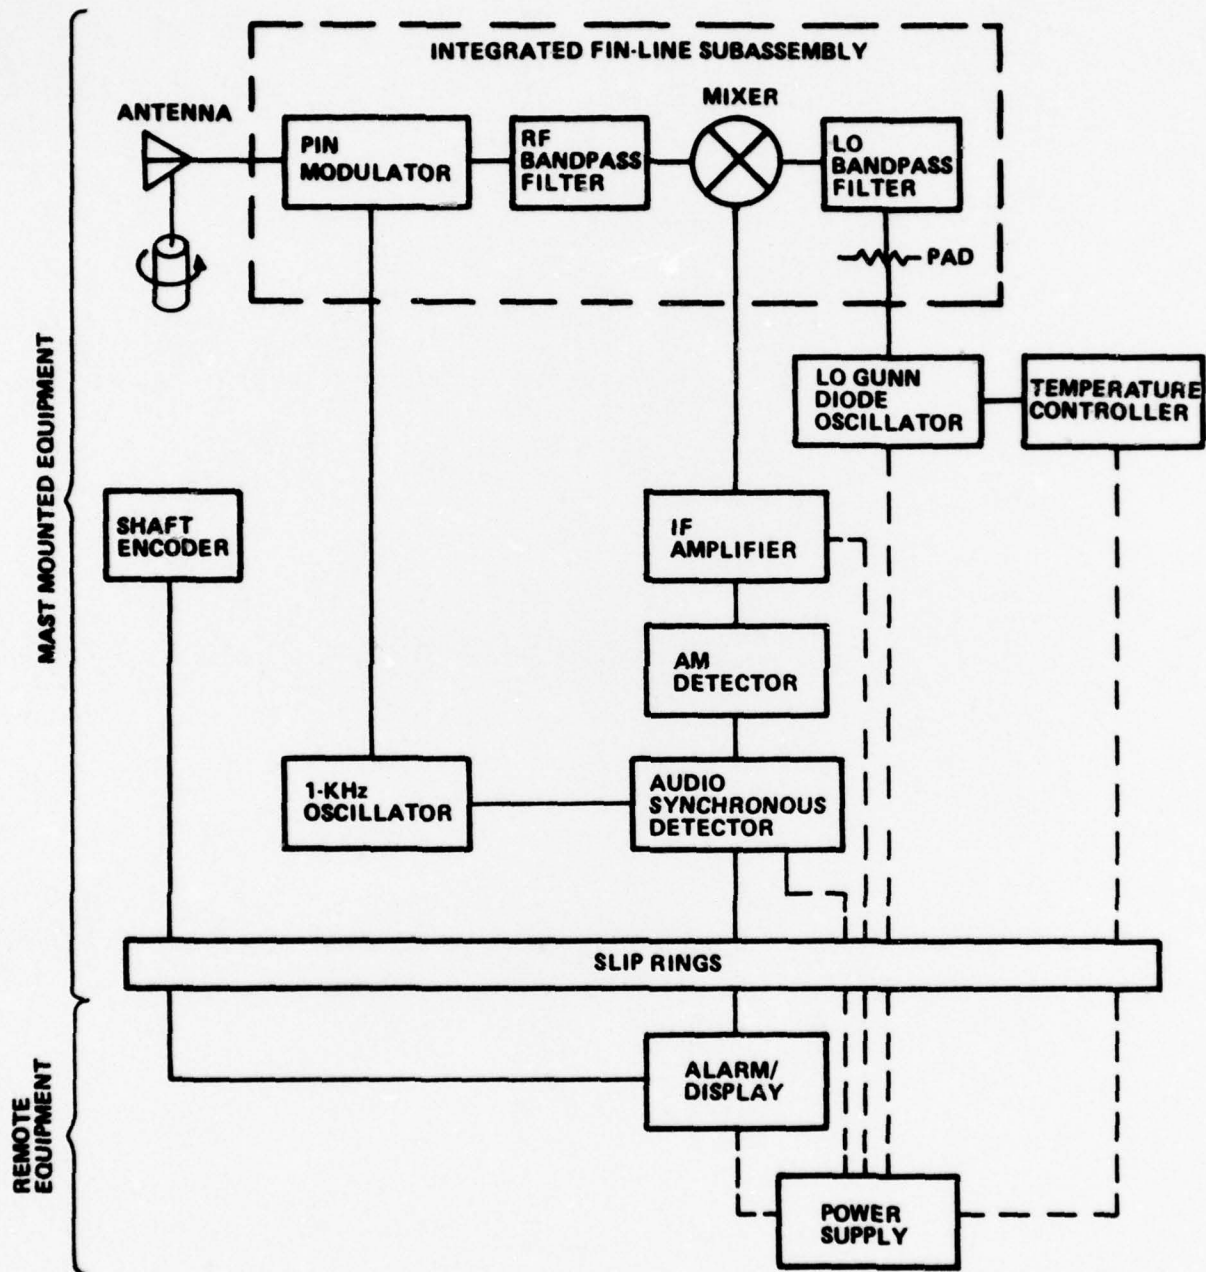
INTEGRATED FIN-LINE SUBASSEMBLY

ANTENNA

PIN MODULATOR

RF BANDPASS FILTER

MIXER

LO BANDPASS FILTER

PAD

LO GUNN DIODE OSCILLATOR

TEMPERATURE CONTROLLER

MAST MOUNTED EQUIPMENT

SHAFT ENCODER

IF AMPLIFIER

AM DETECTOR

1-KHz OSCILLATOR

AUDIO SYNCHRONOUS DETECTOR

SLIP RINGS

REMOTE EQUIPMENT

ALARM/ DISPLAY

POWER SUPPLY